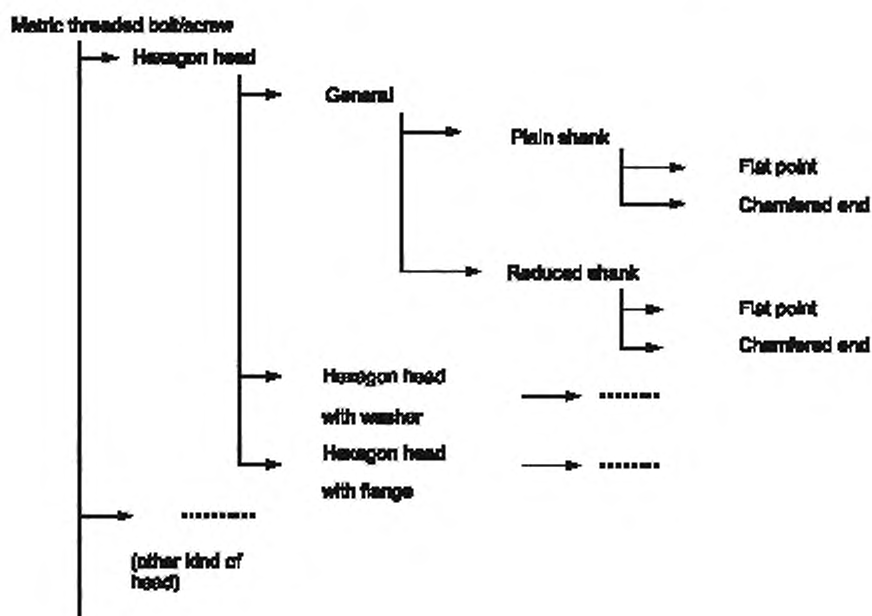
Metric threaded bolt/screw

Hexagon head

General

Plain shank

Flat point

Chamfered end

Reduced shank

Flat point

Chamfered end

Hexagon head with washer

........

Hexagon head with flange

........

........

(other kind of head)